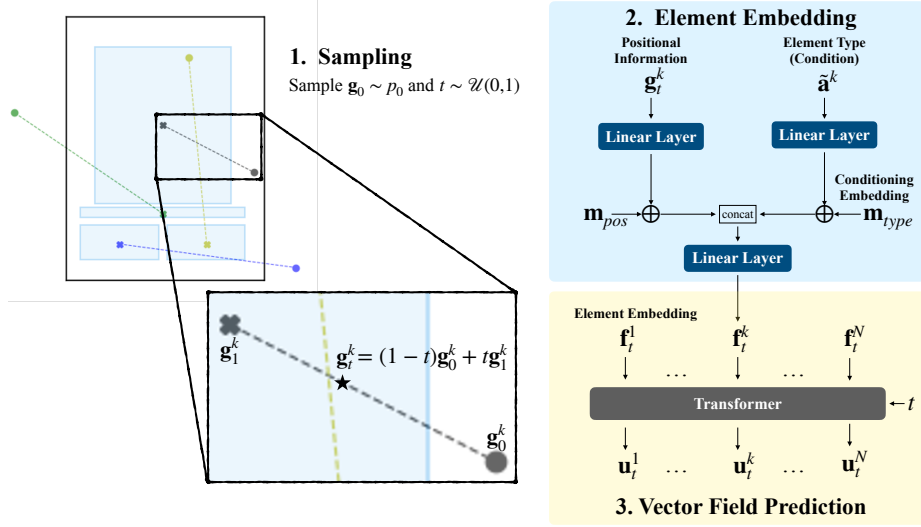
1. Sampling
Sample $\mathbf{g}_0 \sim p_0$ and $t \sim \mathcal{U}(0,1)$

$\mathbf{g}_1^k$

$\mathbf{g}_t^k = (1-t)\mathbf{g}_0^k + t\mathbf{g}_1^k$

$\mathbf{g}_0^k$

2. Element Embedding

Positional Information
$\mathbf{g}_t^k$

Element Type (Condition)
$\tilde{\mathbf{a}}^k$

Linear Layer

Linear Layer

Conditioning Embedding

$\mathbf{m}_{pos}$

concat

$\mathbf{m}_{type}$

Linear Layer

Element Embedding

$\mathbf{f}_t^1$ … $\mathbf{f}_t^k$ … $\mathbf{f}_t^N$

Transformer

$t$

$\mathbf{u}_t^1$ … $\mathbf{u}_t^k$ … $\mathbf{u}_t^N$

3. Vector Field Prediction